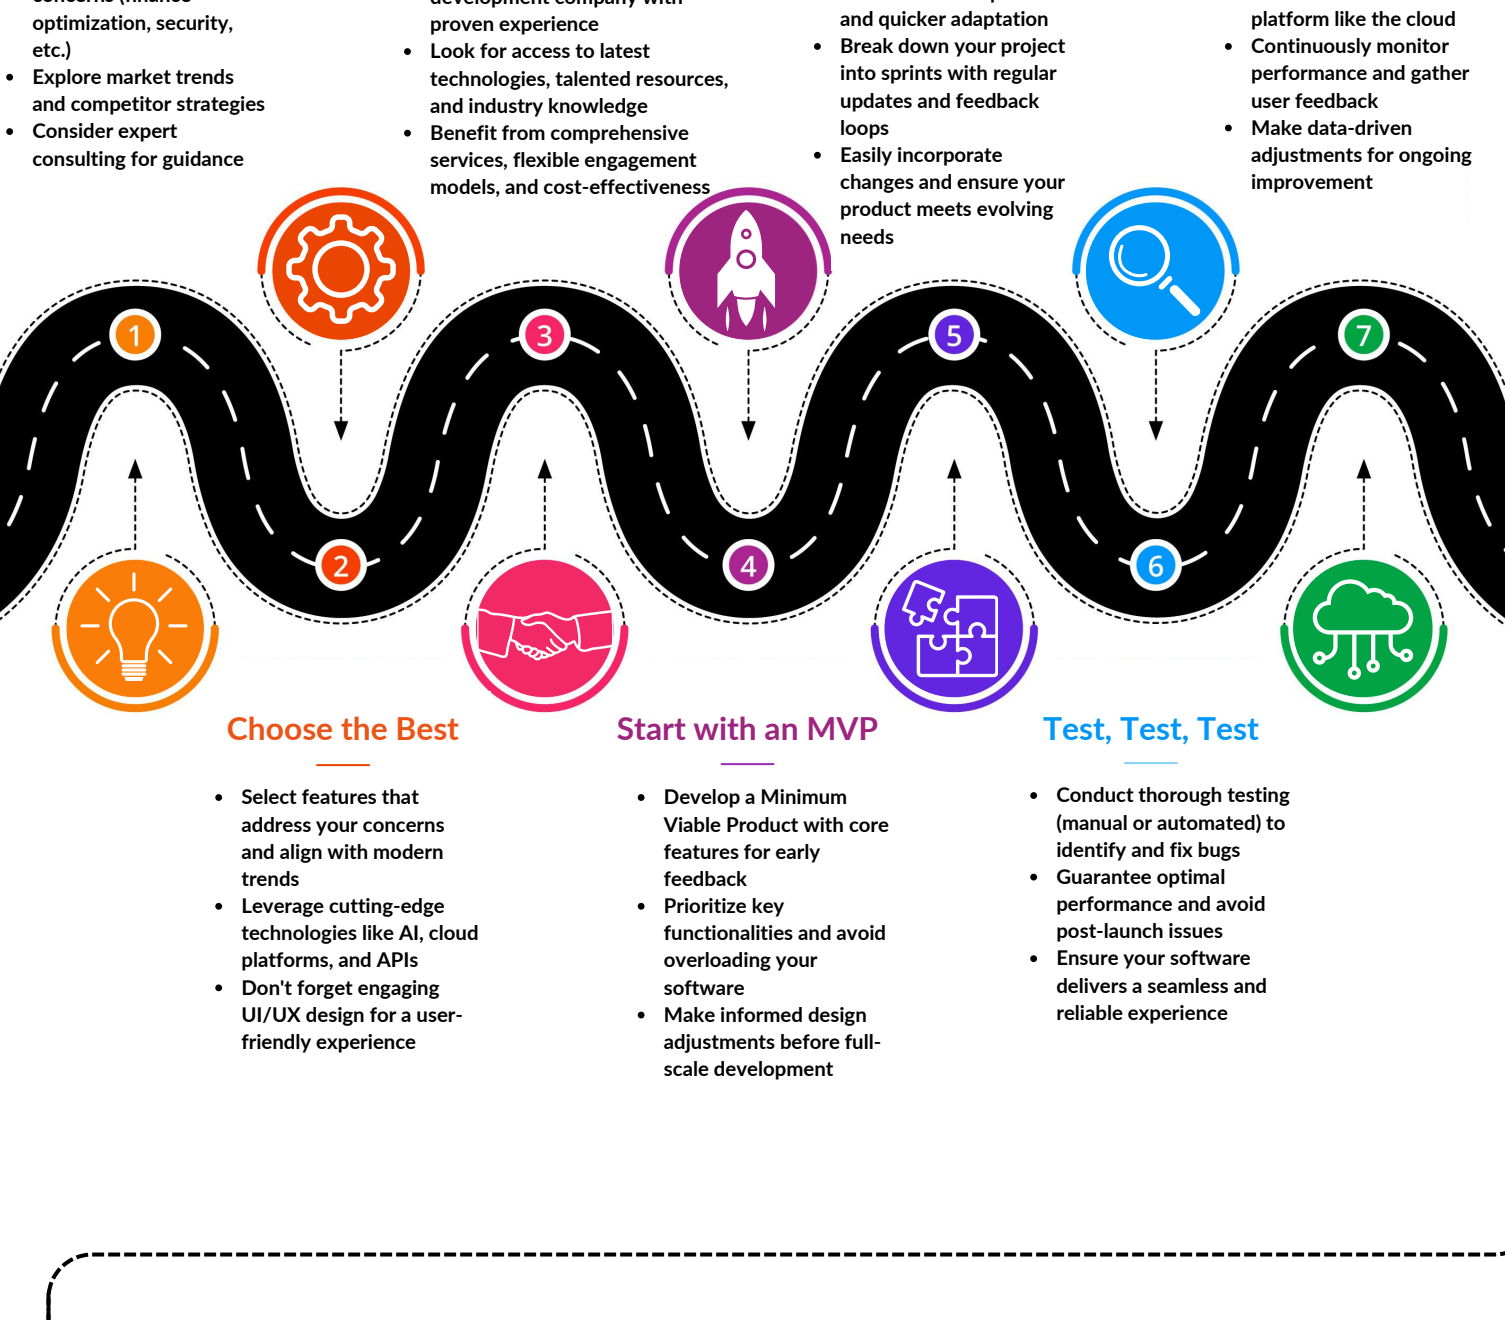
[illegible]
optimization, security, etc.)
- Explore market trends and competitor strategies
- Consider expert consulting for guidance

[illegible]
proven experience
- Look for access to latest technologies, talented resources, and industry knowledge
- Benefit from comprehensive services, flexible engagement models, and cost-effectiveness

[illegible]
and quicker adaptation
- Break down your project into sprints with regular updates and feedback loops
- Easily incorporate changes and ensure your product meets evolving needs

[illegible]
platform like the cloud
- Continuously monitor performance and gather user feedback
- Make data-driven adjustments for ongoing improvement

1

2

3

4

5

6

7

Choose the Best

- Select features that address your concerns and align with modern trends
- Leverage cutting-edge technologies like AI, cloud platforms, and APIs
- Don't forget engaging UI/UX design for a user-friendly experience

Start with an MVP

- Develop a Minimum Viable Product with core features for early feedback
- Prioritize key functionalities and avoid overloading your software
- Make informed design adjustments before full-scale development

Test, Test, Test

- Conduct thorough testing (manual or automated) to identify and fix bugs
- Guarantee optimal performance and avoid post-launch issues
- Ensure your software delivers a seamless and reliable experience